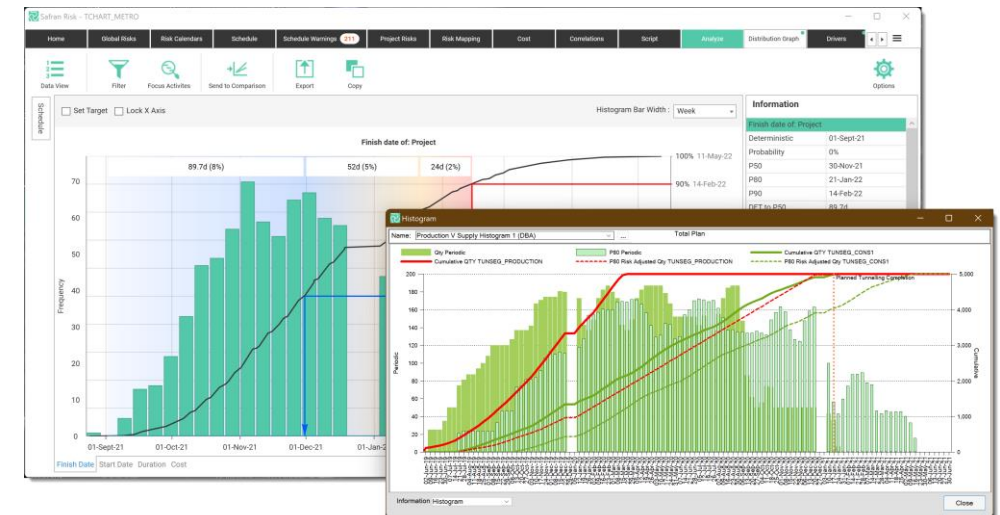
Safran Risk - TCHART_METRO

Home | Global Risks | Risk Calendars | Schedule | Schedule Warnings 211 | Project Risks | Risk Mapping | Cost | Correlations | Script | Analyze | Distribution Graph | Drivers

Data View | Filter | Focus Activities | Send to Comparison | Export | Copy | Options

Schedule

Set Target | Lock X Axis | Histogram Bar Width : Week

Finish date of: Project

89.7d (8%) | 52d (5%) | 24d (2%)

100% 11-May-22
90% 14-Feb-22

Frequency

70
60
50
40
30
20
10
0

01-Sept-21 | 01-Oct-21 | 01-Nov-21 | 01-Dec-21 | 01-Jan-2

Finish Date | Start Date | Duration | Cost

Information

| Finish date of: Project | |
|---|---|
| Deterministic | 01-Sept-21 |
| Probability | 0% |
| P50 | 30-Nov-21 |
| P80 | 21-Jan-22 |
| P90 | 14-Feb-22 |
| DFT to P50 | 89.7d |

Histogram

Name: Production V Supply Histogram 1 (DBA) ... Total Plan

Qty Periodic | P80 Periodic | Cumulative QTY TUNSEG_CONS1
Cumulative QTY TUNSEG_PRODUCTION | P80 Risk Adjusted Qty TUNSEG_PRODUCTION | P80 Risk Adjusted Qty TUNSEG_CONS1

Planned Tunnelling Completion

Periodic
200
180
160
140
120
100
80
60
40
20
0

Cumulative
5,000
4,000
3,000
2,000
1,000
0

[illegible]

Information Histogram

Close